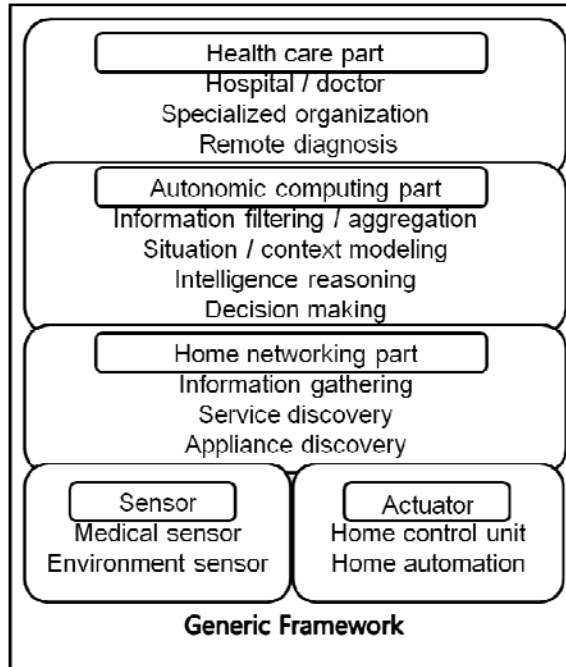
Health care part
Hospital / doctor
Specialized organization
Remote diagnosis

Autonomic computing part
Information filtering / aggregation
Situation / context modeling
Intelligence reasoning
Decision making

Home networking part
Information gathering
Service discovery
Appliance discovery

Sensor
Medical sensor
Environment sensor

Actuator
Home control unit
Home automation

Generic Framework